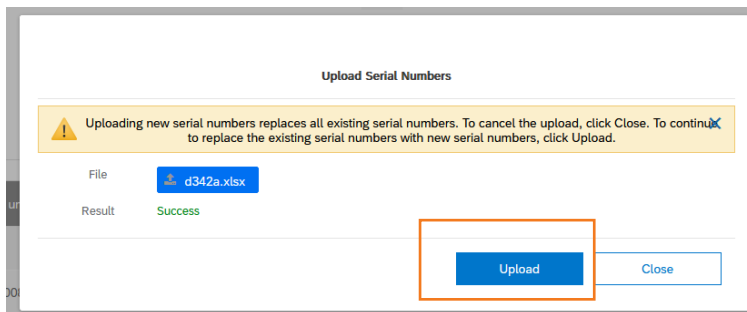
Upload Serial Numbers

Uploading new serial numbers replaces all existing serial numbers. To cancel the upload, click Close. To continu to replace the existing serial numbers with new serial numbers, click Upload.

File d342a.xlsx

Result Success

Upload Close